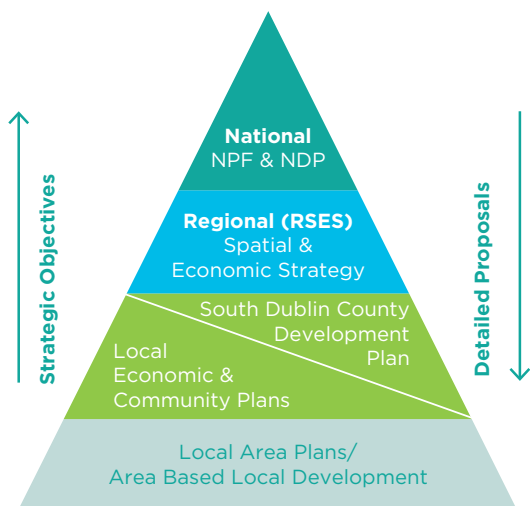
Strategic Objectives

National
NPF & NDP

Regional (RSES)
Spatial &
Economic Strategy

South Dublin County
Development
Plan

Local
Economic &
Community Plans

Local Area Plans/
Area Based Local Development

Detailed Proposals